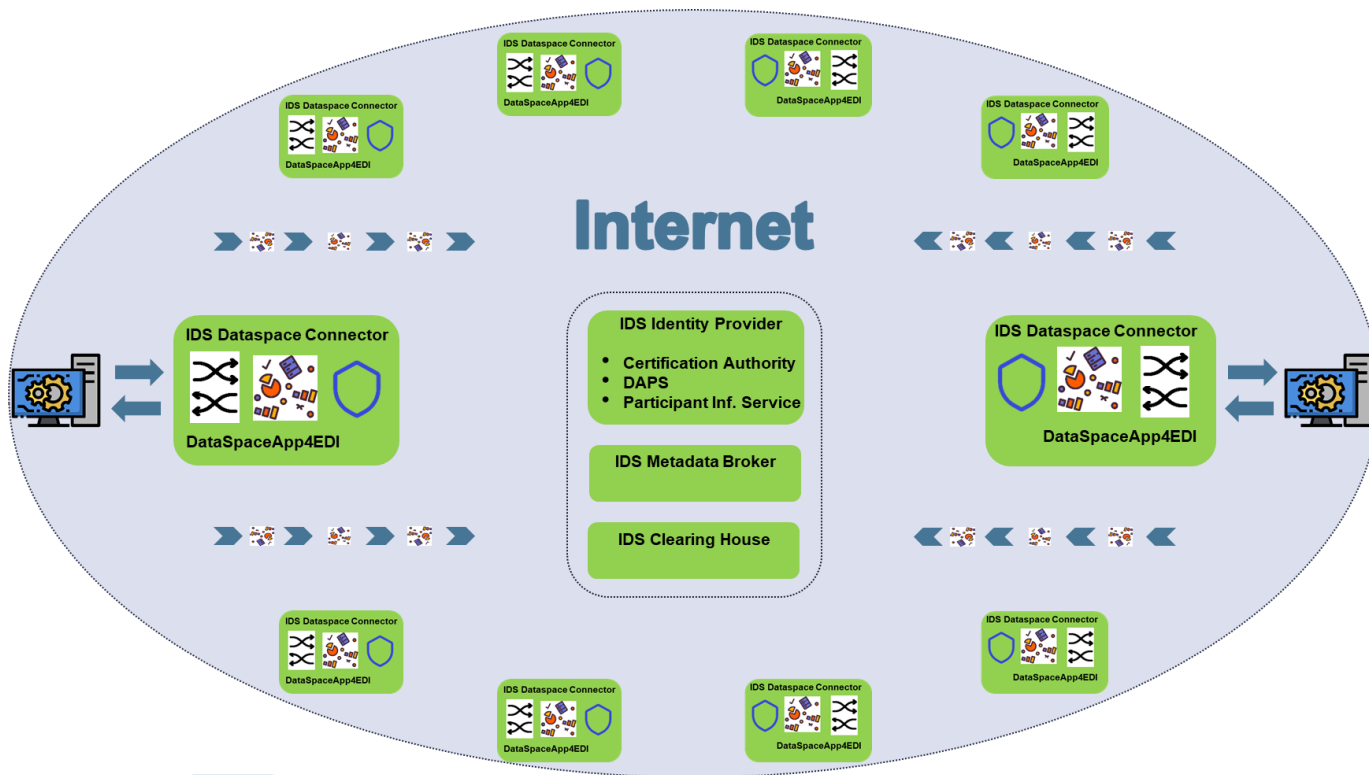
IDS Dataspace Connector
DataSpaceApp4EDI

IDS Dataspace Connector
DataSpaceApp4EDI

IDS Dataspace Connector
DataSpaceApp4EDI

IDS Dataspace Connector
DataSpaceApp4EDI

Internet

IDS Dataspace Connector
DataSpaceApp4EDI

IDS Identity Provider
- Certification Authority
- DAPS
- Participant Inf. Service

IDS Metadata Broker

IDS Clearing House

IDS Dataspace Connector
DataSpaceApp4EDI

IDS Dataspace Connector
DataSpaceApp4EDI

IDS Dataspace Connector
DataSpaceApp4EDI

IDS Dataspace Connector
DataSpaceApp4EDI

IDS Dataspace Connector
DataSpaceApp4EDI